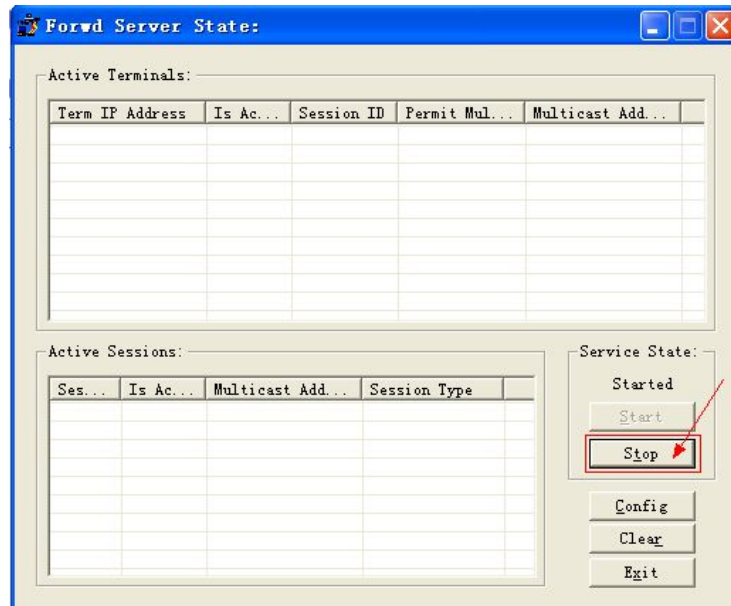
Forwd Server State:

Active Terminals:

| Term IP Address | Is Ac... | Session ID | Permit Mul... | Multicast Add... |
|---|---|---|---|---|

Active Sessions:

| Ses... | Is Ac... | Multicast Add... | Session Type |
|---|---|---|---|

Service State:

Started

Start

Stop

Config

Clear

Exit